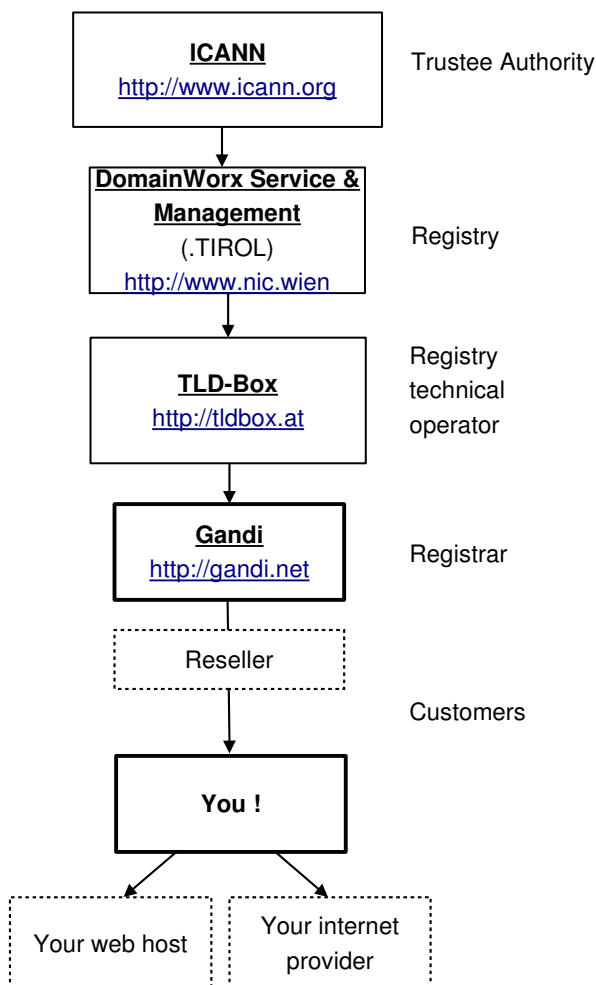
ICANN
http://www.icann.org

Trustee Authority

DomainWorx Service & Management
(.TIROL)
http://www.nic.wien

Registry

TLD-Box
http://tldbox.at

Registry technical operator

Gandi
http://gandi.net

Registrar

Reseller

Customers

You !

Your web host

Your internet provider